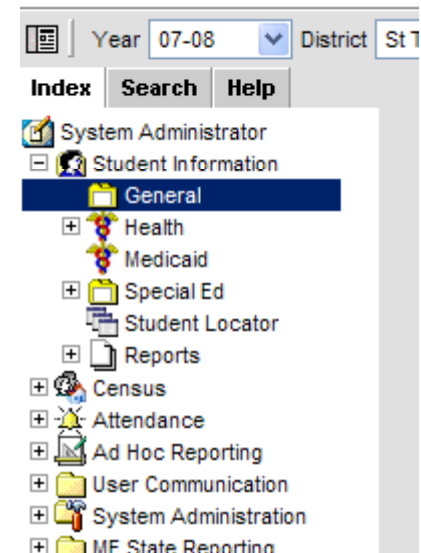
Year 07-08 District St T

Index Search Help

System Administrator
Student Information
General
Health
Medicaid
Special Ed
Student Locator
Reports
Census
Attendance
Ad Hoc Reporting
User Communication
System Administration
ME State Reporting